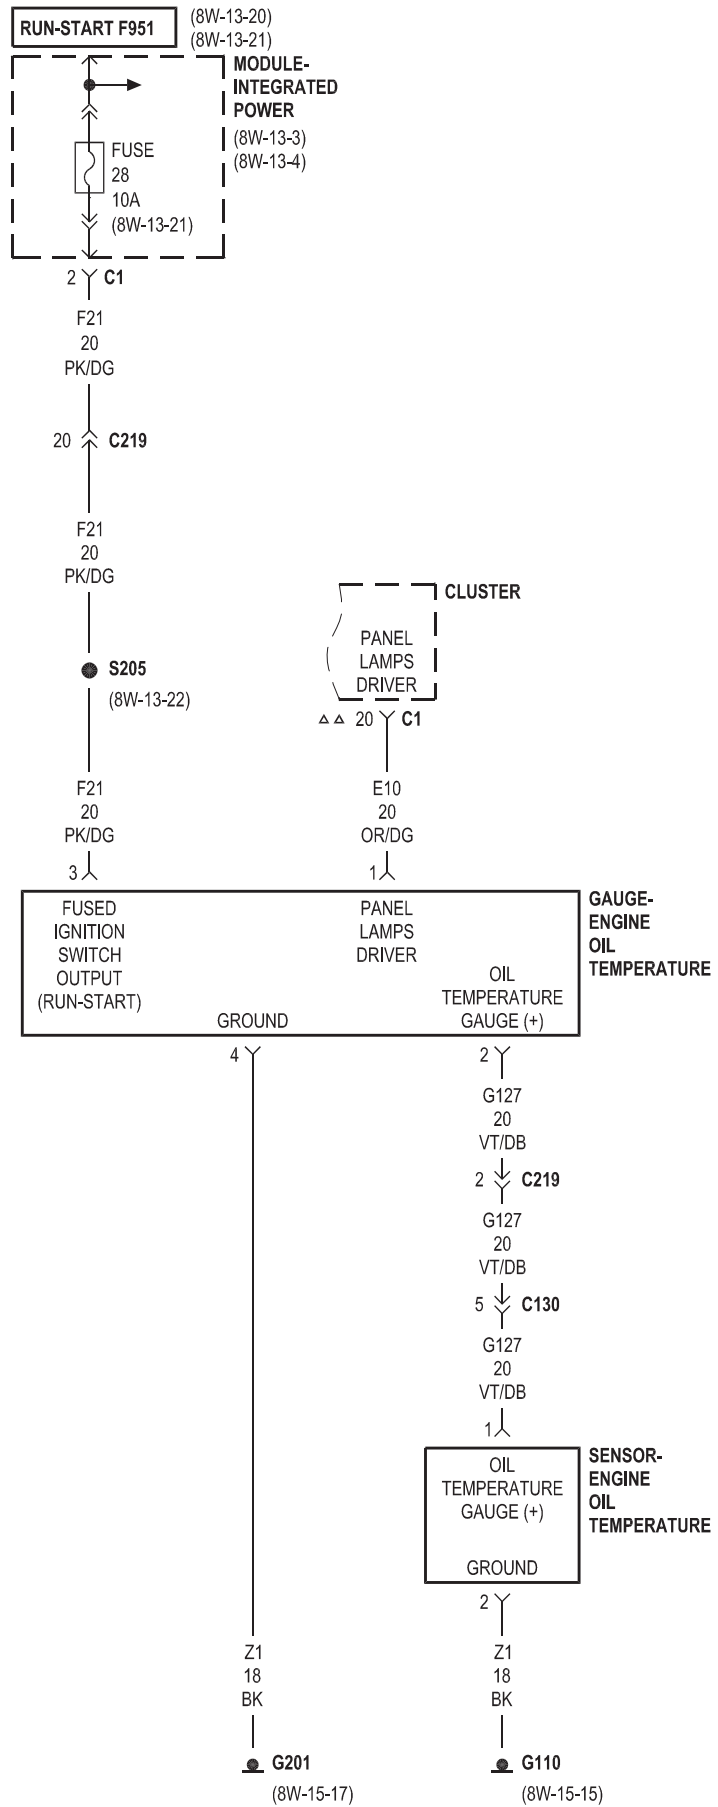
RUN-START F951

(8W-13-20)
(8W-13-21)

MODULE-
INTEGRATED
POWER

(8W-13-3)
(8W-13-4)

FUSE
28
10A
(8W-13-21)

2 C1

F21
20
PK/DG

20 C219

F21
20
PK/DG

S205
(8W-13-22)

F21
20
PK/DG

3

CLUSTER

PANEL
LAMPS
DRIVER

△△ 20 C1

E10
20
OR/DG

1

GAUGE-
ENGINE
OIL
TEMPERATURE

FUSED
IGNITION
SWITCH
OUTPUT
(RUN-START)

PANEL
LAMPS
DRIVER

OIL
TEMPERATURE
GAUGE (+)

GROUND

4

2

G127
20
VT/DB

2 C219

G127
20
VT/DB

5 C130

G127
20
VT/DB

1

SENSOR-
ENGINE
OIL
TEMPERATURE

OIL
TEMPERATURE
GAUGE (+)

GROUND

2

Z1
18
BK

G201
(8W-15-17)

Z1
18
BK

G110
(8W-15-15)